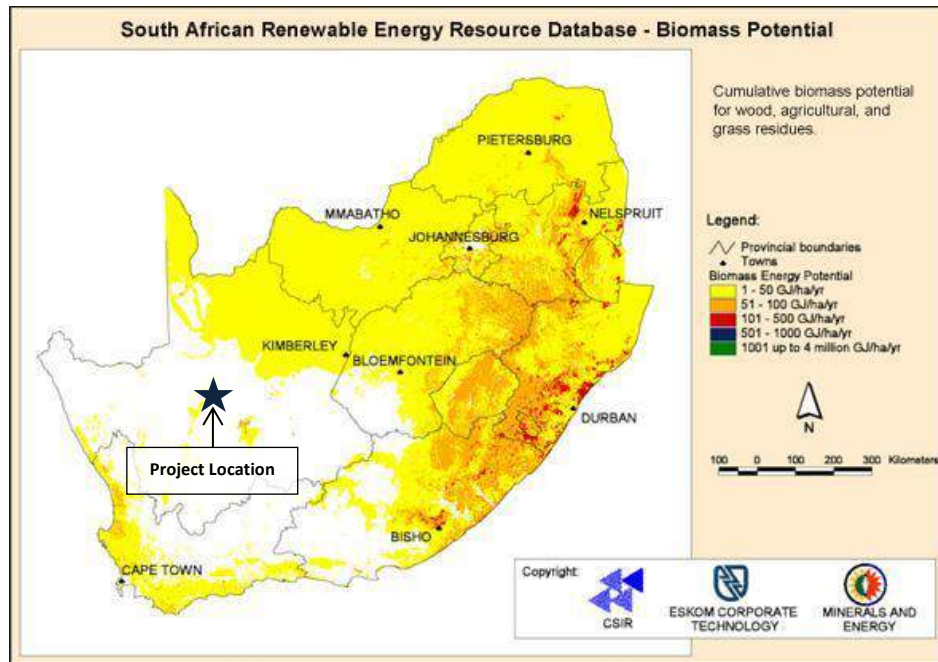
South African Renewable Energy Resource Database - Biomass Potential

Cumulative biomass potential for wood, agricultural, and grass residues.

PIETERSBURG
MMABATHO
NELSPRUIT
JOHANNESBURG
KIMBERLEY
BLOEMFONTEIN
DURBAN
Project Location
BISHO
CAPE TOWN

Legend:
Provincial boundaries
Towns
Biomass Energy Potential
1 - 50 GJ/ha/yr
51 - 100 GJ/ha/yr
101 - 500 GJ/ha/yr
501 - 1000 GJ/ha/yr
1001 up to 4 million GJ/ha/yr

N

100 0 100 200 300 Kilometers

Copyright:
CSIR
ESKOM CORPORATE TECHNOLOGY
MINERALS AND ENERGY